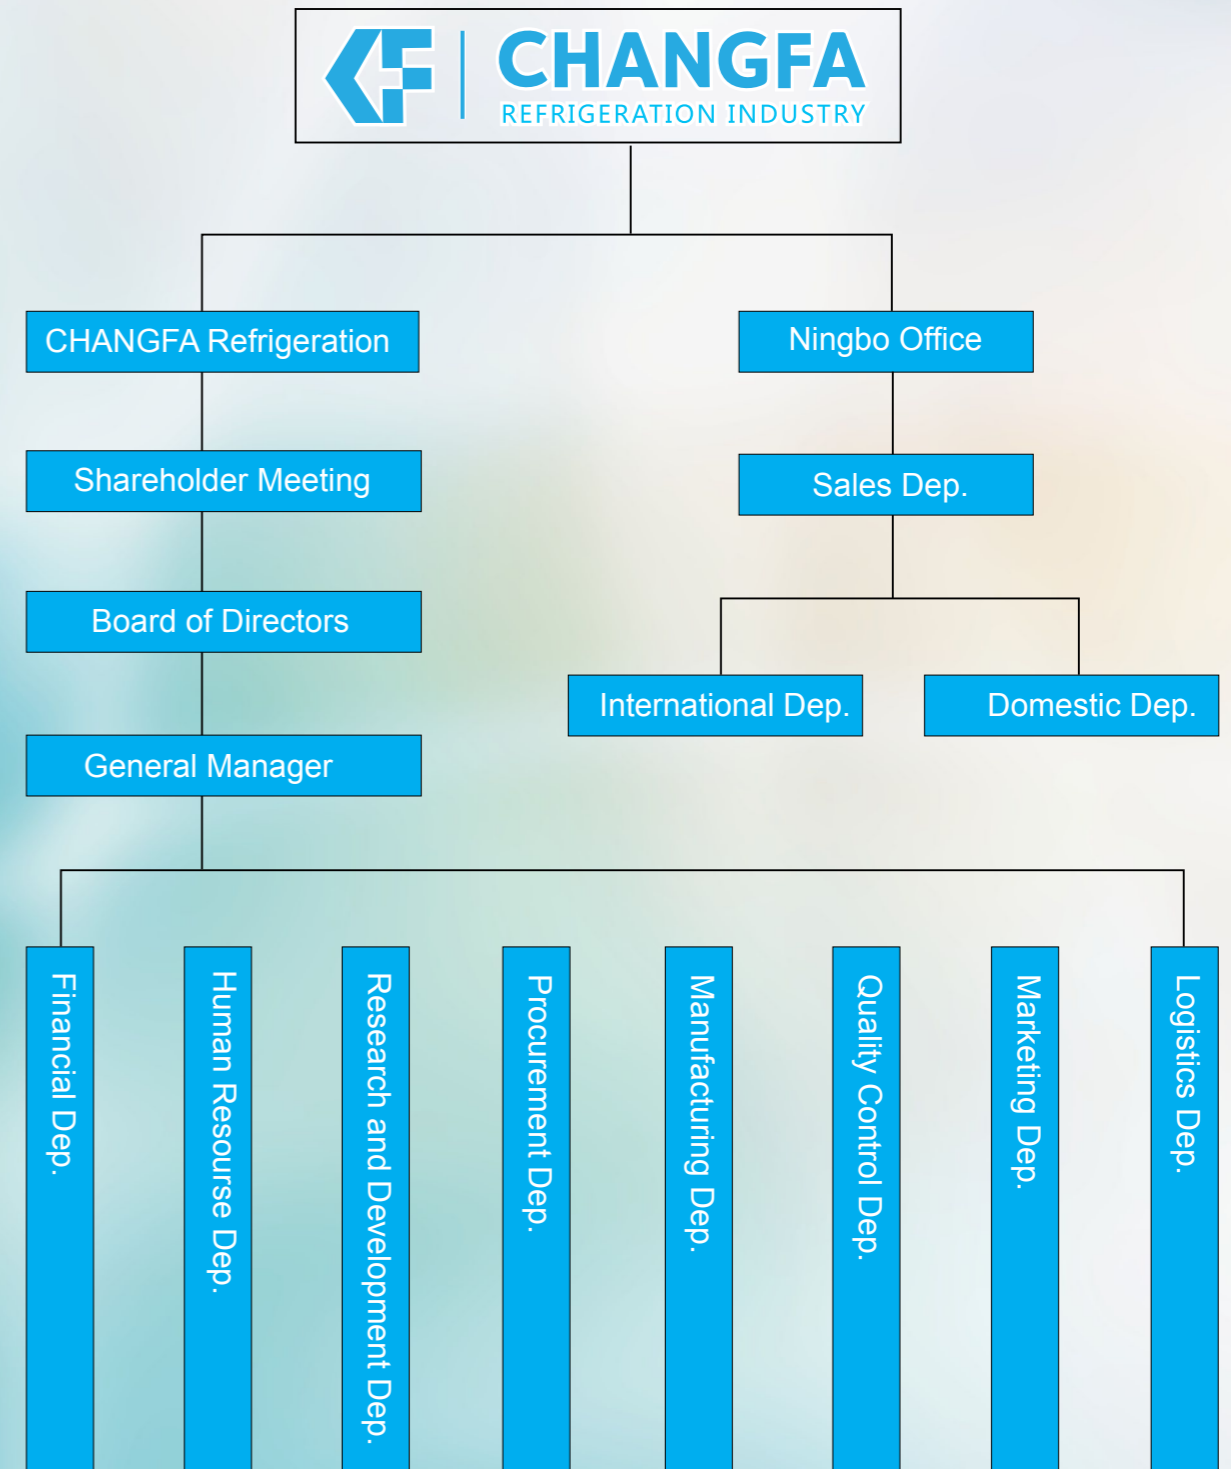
CF CHANGFA
REFRIGERATION INDUSTRY

CHANGFA Refrigeration

Shareholder Meeting

Board of Directors

General Manager

Ningbo Office

Sales Dep.

International Dep.

Domestic Dep.

Financial Dep.

Human Resourse Dep.

Research and Development Dep.

Procurement Dep.

Manufacturing Dep.

Quality Control Dep.

Marketing Dep.

Logistics Dep.